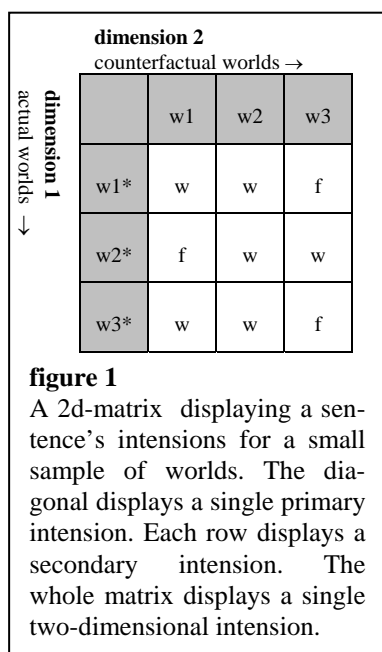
**dimension 2**
counterfactual worlds →

**dimension 1**
actual worlds ↓

| | w1 | w2 | w3 |
|---|---|---|---|
| w1* | w | w | f |
| w2* | f | w | w |
| w3* | w | w | f |

**figure 1**
A 2d-matrix displaying a sentence's intensions for a small sample of worlds. The diagonal displays a single primary intension. Each row displays a secondary intension. The whole matrix displays a single two-dimensional intension.